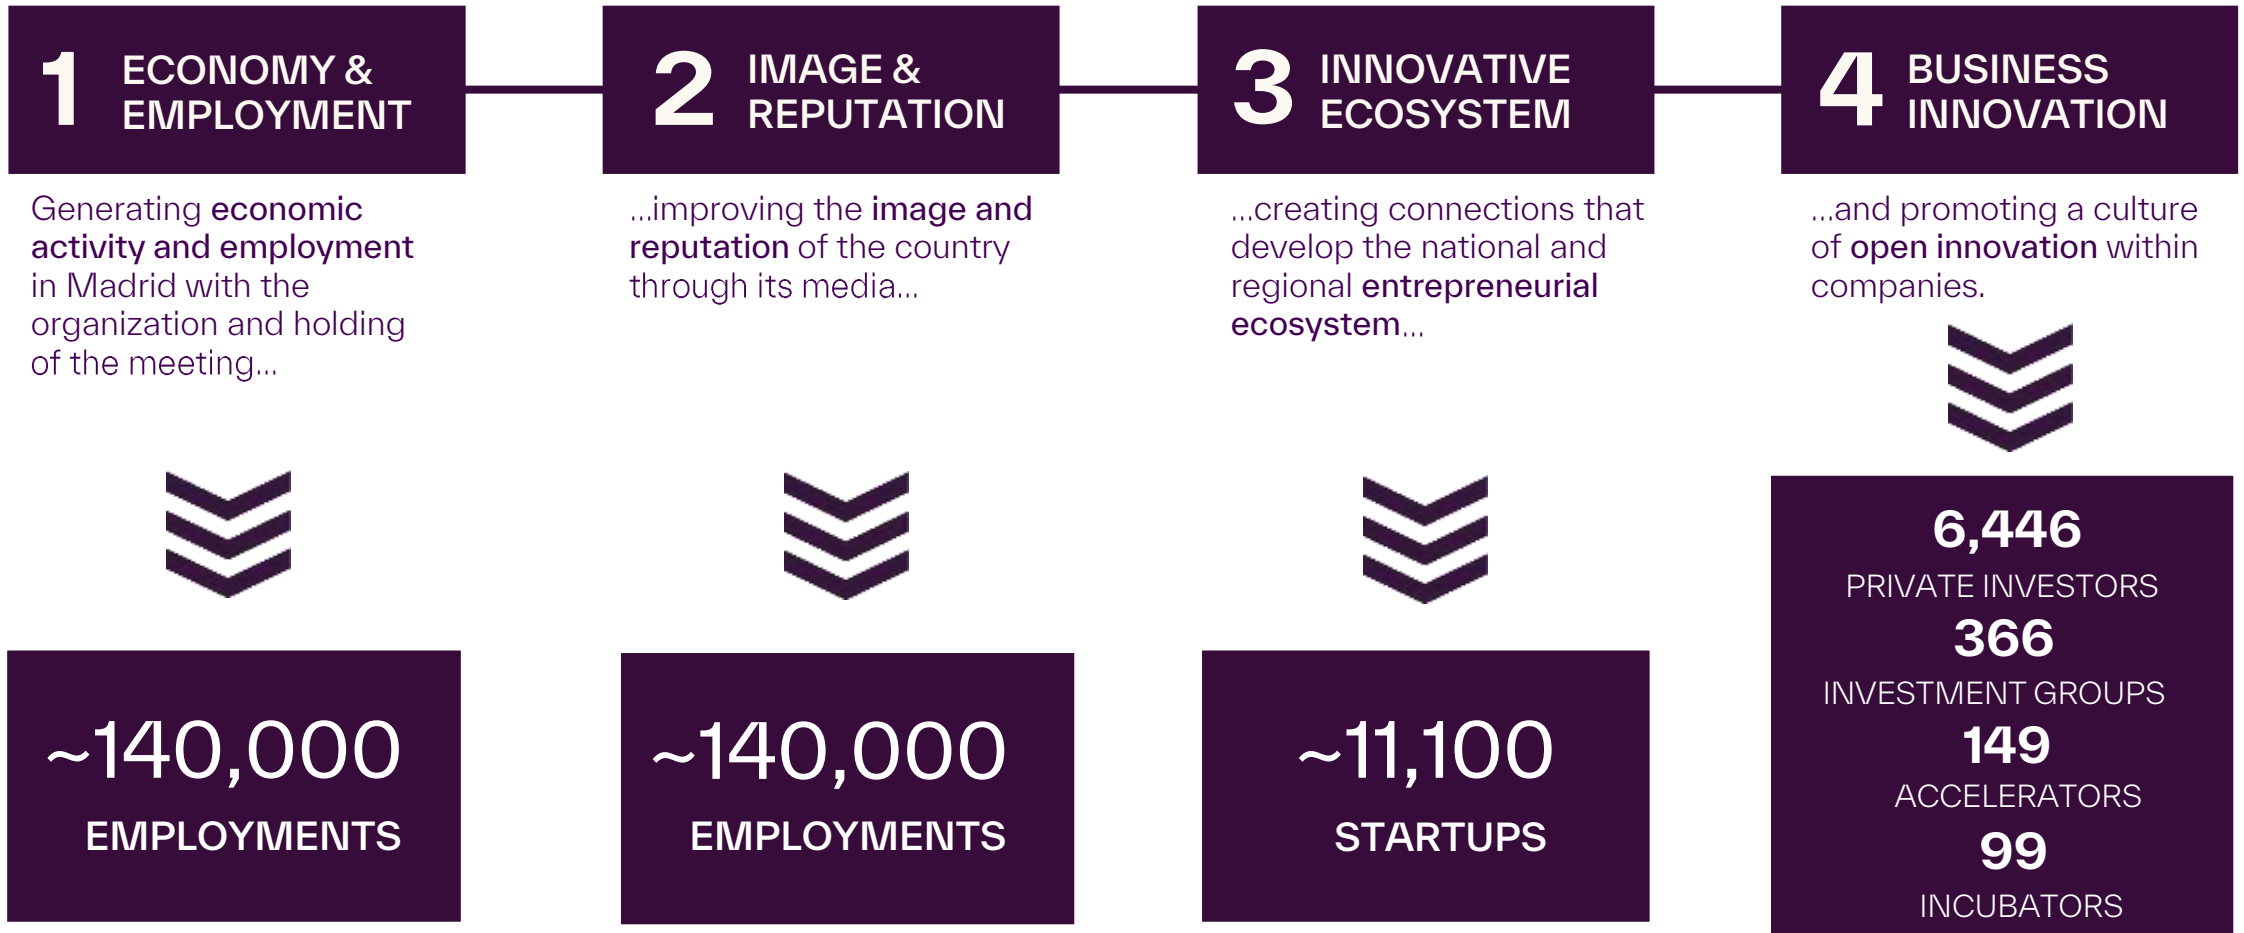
1 ECONOMY & EMPLOYMENT

Generating economic activity and employment in Madrid with the organization and holding of the meeting...

~140,000
EMPLOYMENTS

2 IMAGE & REPUTATION

...improving the image and reputation of the country through its media...

~140,000
EMPLOYMENTS

3 INNOVATIVE ECOSYSTEM

...creating connections that develop the national and regional entrepreneurial ecosystem...

~11,100
STARTUPS

4 BUSINESS INNOVATION

...and promoting a culture of open innovation within companies.

6,446
PRIVATE INVESTORS
366
INVESTMENT GROUPS
149
ACCELERATORS
99
INCUBATORS